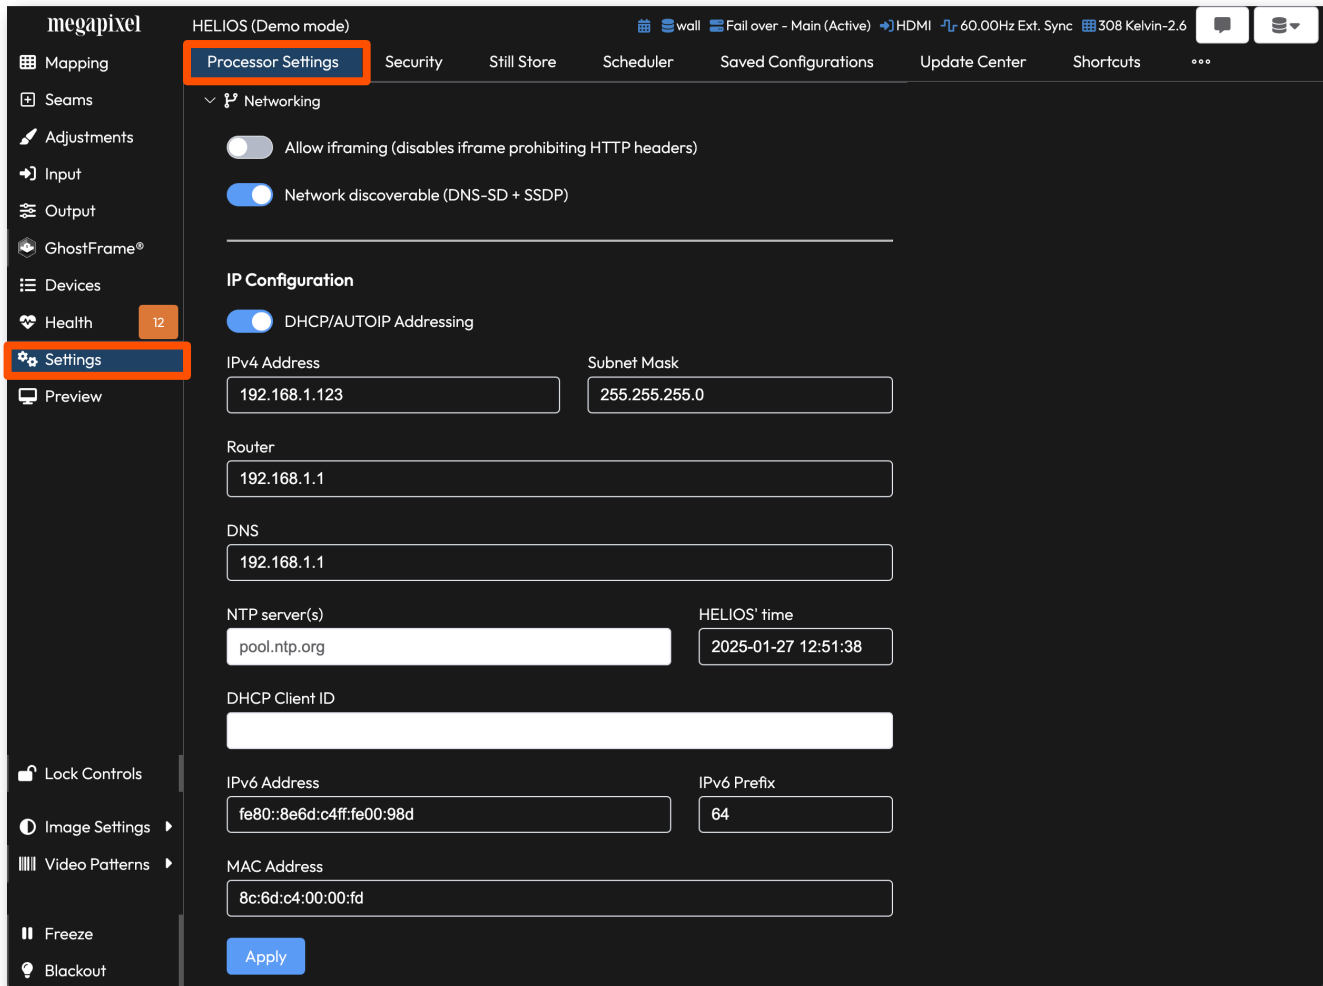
megapixel

HELIOS (Demo mode)

wall Fail over - Main (Active) HDMI 60.00Hz Ext. Sync 308 Kelvin-2.6

Mapping
Seams
Adjustments
Input
Output
GhostFrame®
Devices
Health 12
Settings
Preview

Processor Settings Security Still Store Scheduler Saved Configurations Update Center Shortcuts •••

Networking

Allow iframing (disables iframe prohibiting HTTP headers)

Network discoverable (DNS-SD + SSDP)

IP Configuration

DHCP/AUTOIP Addressing

IPv4 Address
192.168.1.123

Subnet Mask
255.255.255.0

Router
192.168.1.1

DNS
192.168.1.1

NTP server(s)
pool.ntp.org

HELIOS' time
2025-01-27 12:51:38

DHCP Client ID

IPv6 Address
fe80::8e6d:c4ff:fe00:98d

IPv6 Prefix
64

MAC Address
8c:6d:c4:00:00:fd

Apply

Lock Controls

Image Settings
Video Patterns

Freeze
Blackout